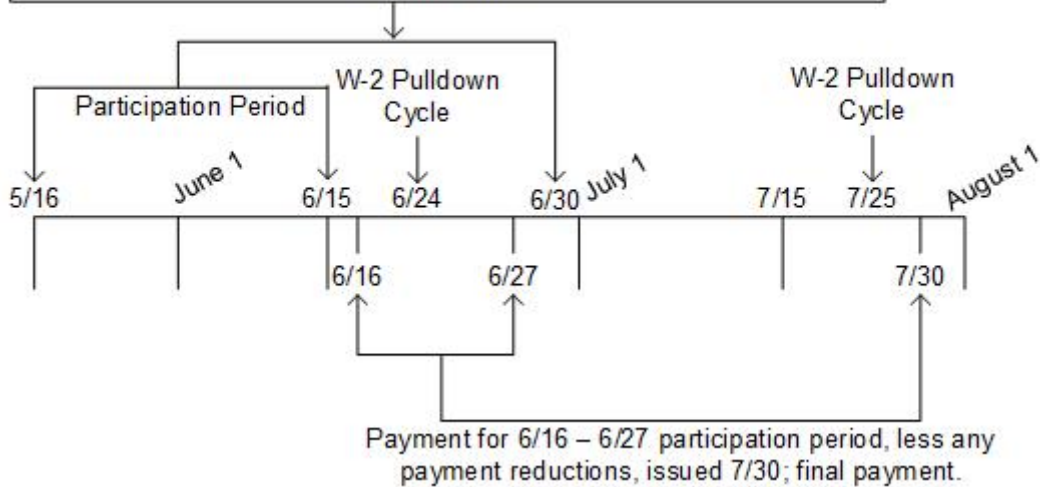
Participation Period

W-2 Pulldown Cycle

W-2 Pulldown Cycle

5/16

June 1

6/15

6/24

6/30

July 1

7/15

7/25

August 1

6/16

6/27

7/30

Payment for 6/16 – 6/27 participation period, less any payment reductions, issued 7/30; final payment.